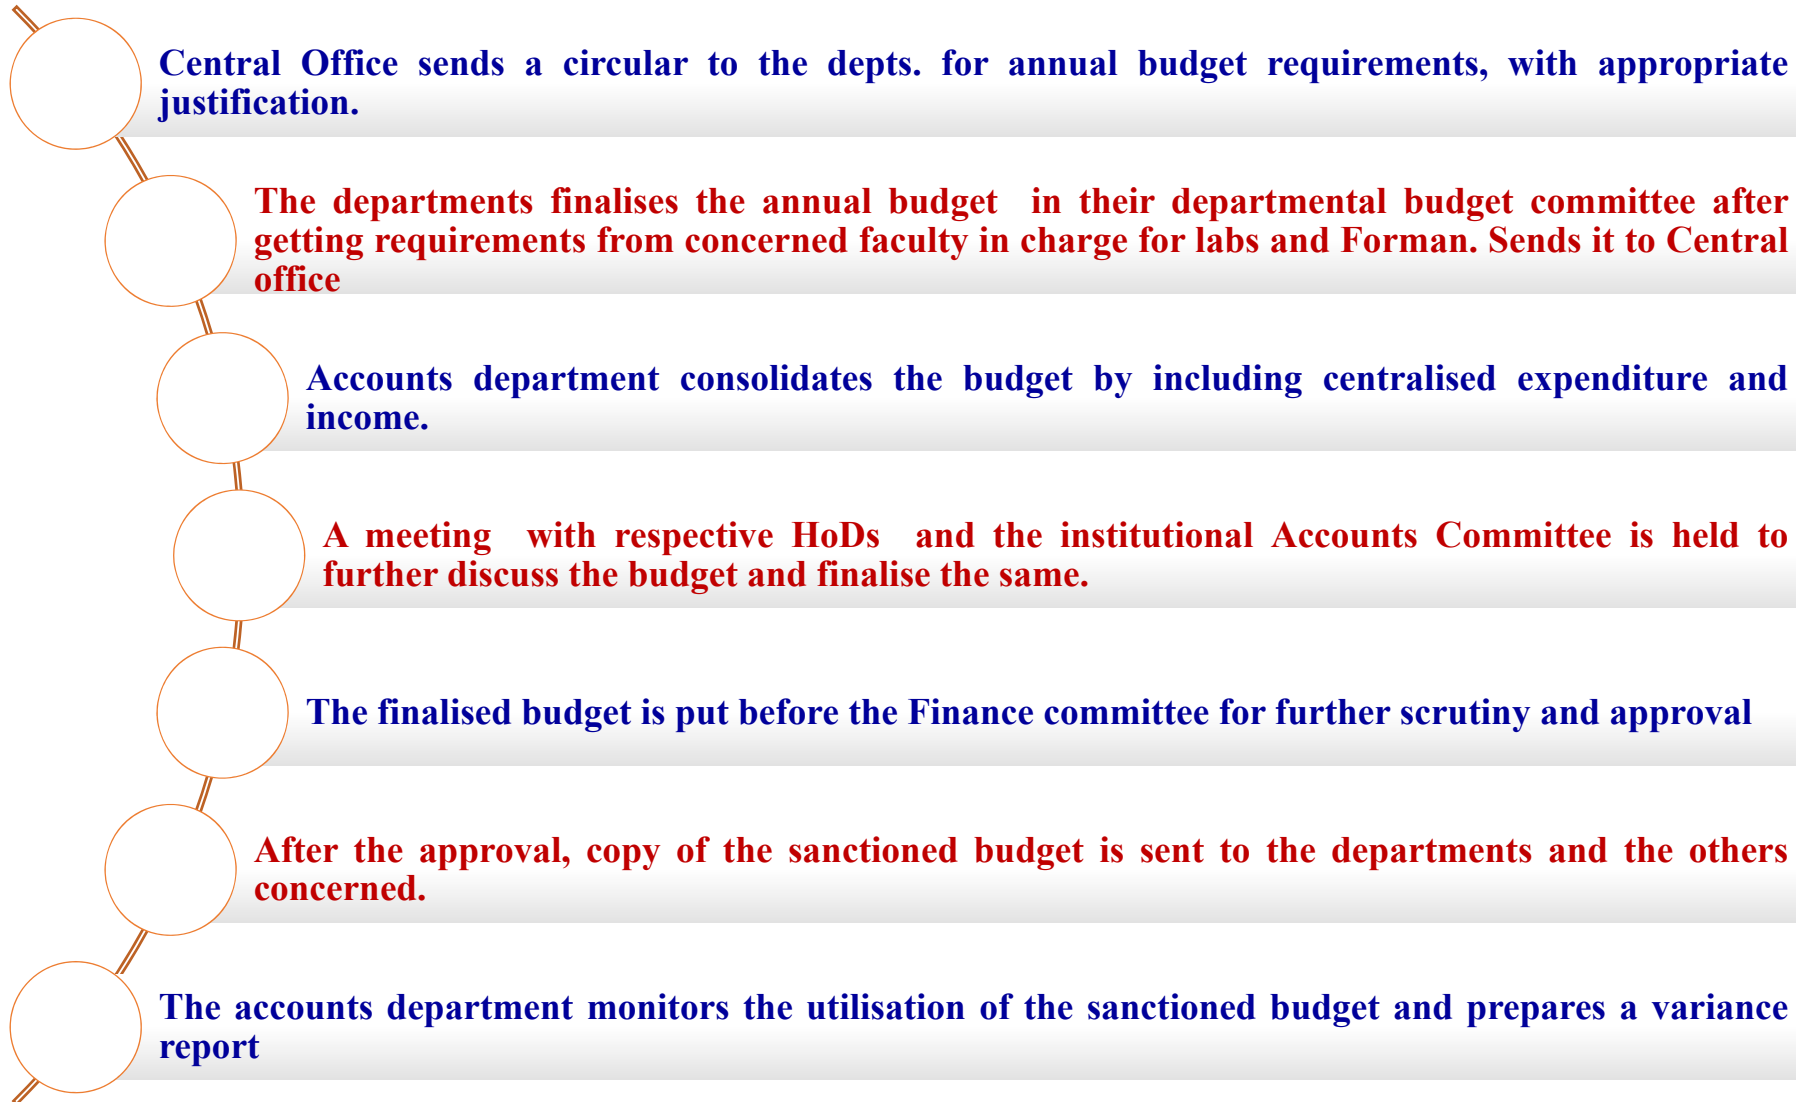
Central Office sends a circular to the depts. for annual budget requirements, with appropriate justification.

The departments finalises the annual budget in their departmental budget committee after getting requirements from concerned faculty in charge for labs and Forman. Sends it to Central office

Accounts department consolidates the budget by including centralised expenditure and income.

A meeting with respective HoDs and the institutional Accounts Committee is held to further discuss the budget and finalise the same.

The finalised budget is put before the Finance committee for further scrutiny and approval

After the approval, copy of the sanctioned budget is sent to the departments and the others concerned.

The accounts department monitors the utilisation of the sanctioned budget and prepares a variance report